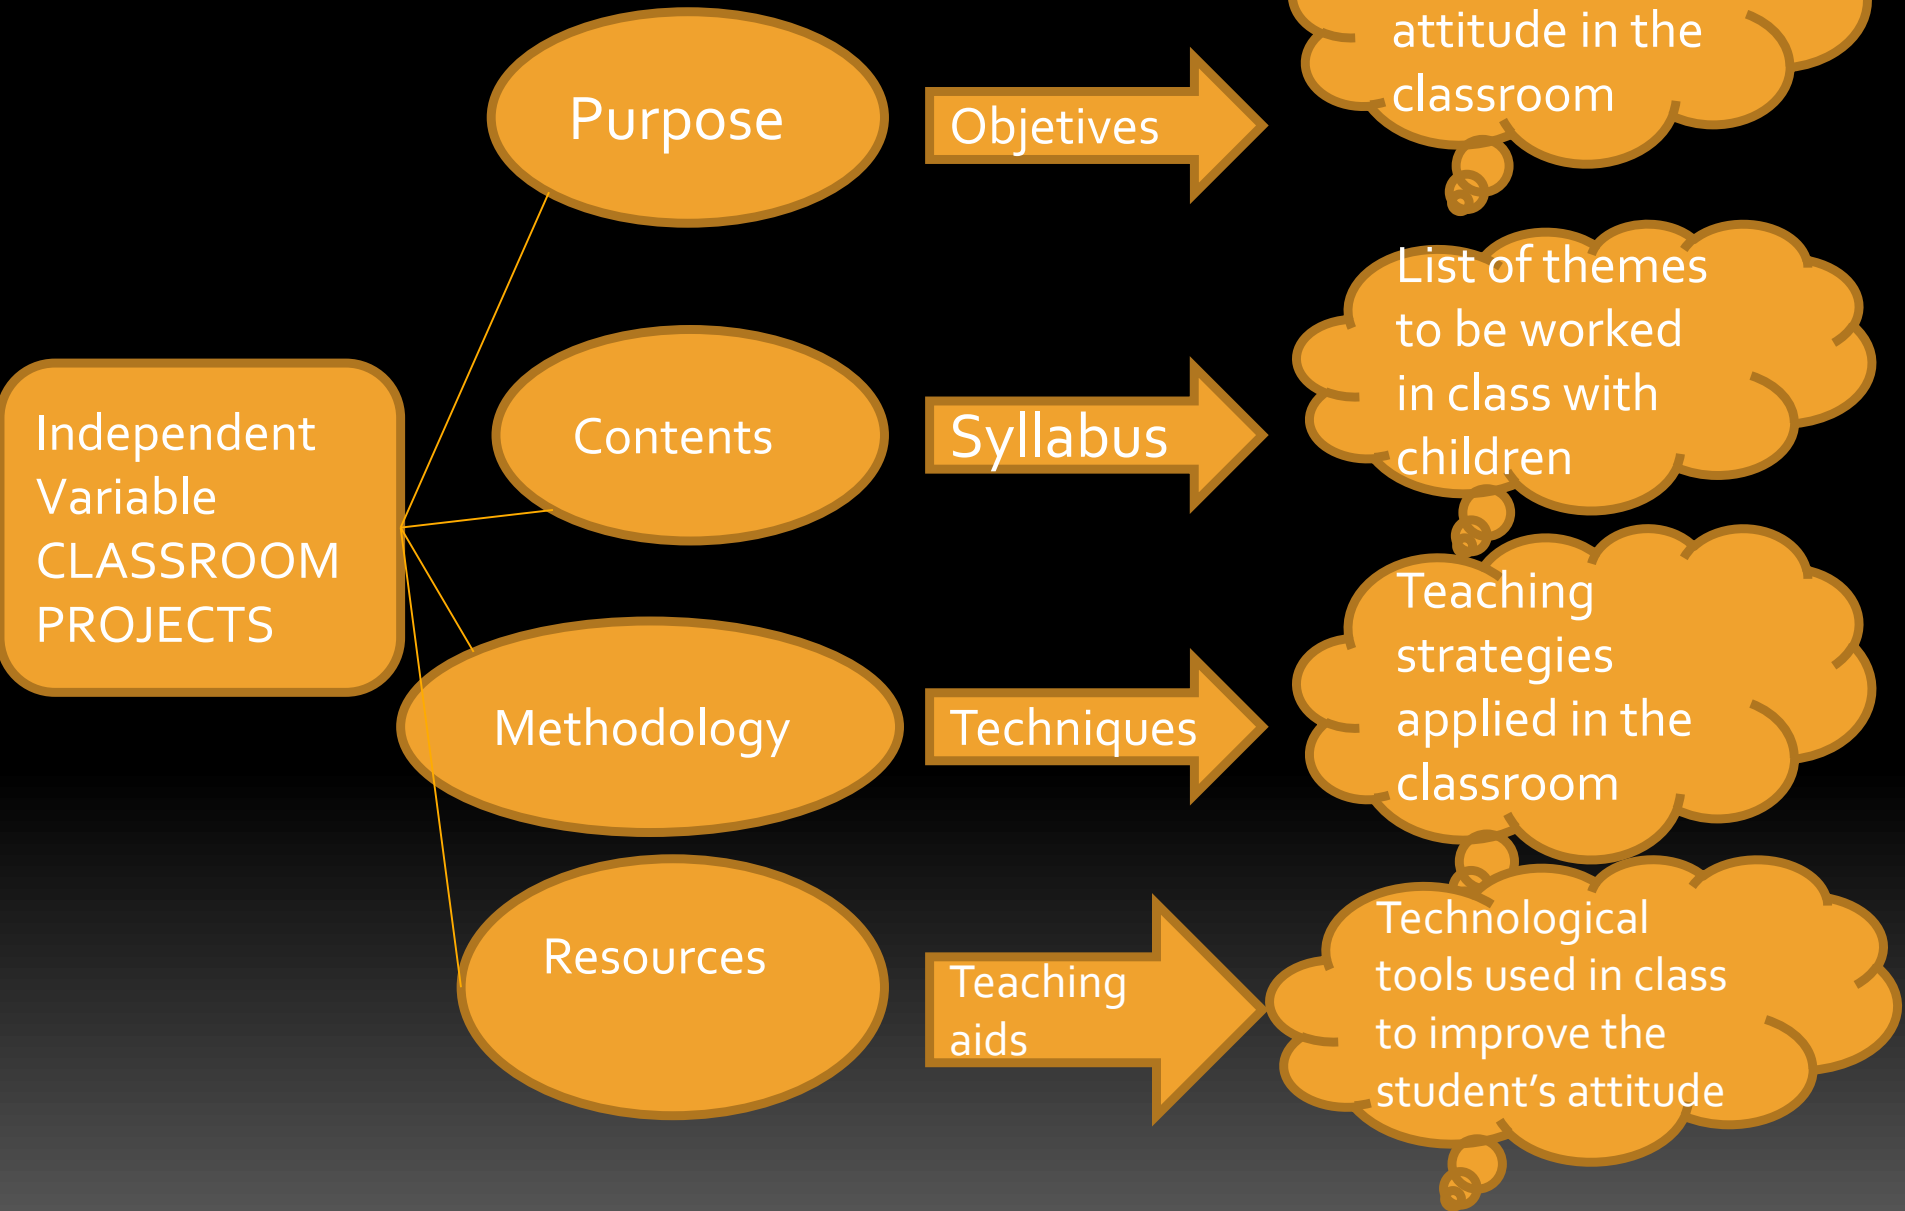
Independent Variable CLASSROOM PROJECTS

Purpose

Objetives

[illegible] attitude in the classroom

Contents

Syllabus

List of themes to be worked in class with children

Methodology

Techniques

Teaching strategies applied in the classroom

Resources

Teaching aids

Technological tools used in class to improve the student's attitude